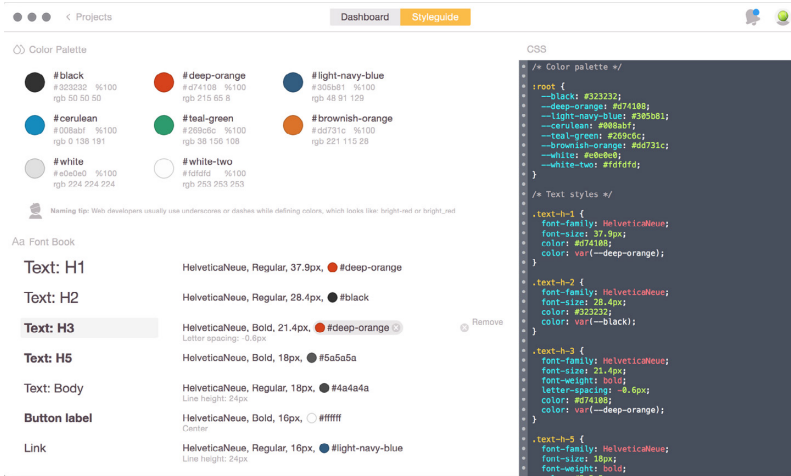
< Projects

Dashboard | Styleguide

Color Palette

#black
#323232 %100
rgb 50 50 50

#deep-orange
#d74108 %100
rgb 215 65 8

#light-navy-blue
#305b81 %100
rgb 48 91 129

#cerulean
#008abf %100
rgb 0 138 191

#teal-green
#269c6c %100
rgb 38 156 108

#brownish-orange
#dd731c %100
rgb 221 115 28

#white
#e0e0e0 %100
rgb 224 224 224

#white-two
#fdfdfd %100
rgb 253 253 253

Naming tip: Web developers usually use underscores or dashes while defining colors, which looks like: bright-red or bright_red

Aa Font Book

Text: H1 — HelveticaNeue, Regular, 37.9px, #deep-orange

Text: H2 — HelveticaNeue, Regular, 28.4px, #black

Text: H3 — HelveticaNeue, Bold, 21.4px, #deep-orange
Letter spacing: -0.6px
Remove

Text: H5 — HelveticaNeue, Bold, 18px, #5a5a5a

Text: Body — HelveticaNeue, Regular, 18px, #4a4a4a
Line height: 24px

Button label — HelveticaNeue, Bold, 16px, #ffffff
Center

Link — HelveticaNeue, Regular, 16px, #light-navy-blue
Line height: 24px

CSS

/* Color palette */

:root {
  --black: #323232;
  --deep-orange: #d74108;
  --light-navy-blue: #305b81;
  --cerulean: #008abf;
  --teal-green: #269c6c;
  --brownish-orange: #dd731c;
  --white: #e0e0e0;
  --white-two: #fdfdfd;
}

/* Text styles */

.text-h-1 {
  font-family: HelveticaNeue;
  font-size: 37.9px;
  color: #d74108;
  color: var(--deep-orange);
}

.text-h-2 {
  font-family: HelveticaNeue;
  font-size: 28.4px;
  color: #323232;
  color: var(--black);
}

.text-h-3 {
  font-family: HelveticaNeue;
  font-size: 21.4px;
  font-weight: bold;
  letter-spacing: -0.6px;
  color: #d74108;
  color: var(--deep-orange);
}

.text-h-5 {
  font-family: HelveticaNeue;
  font-size: 18px;
  font-weight: bold;